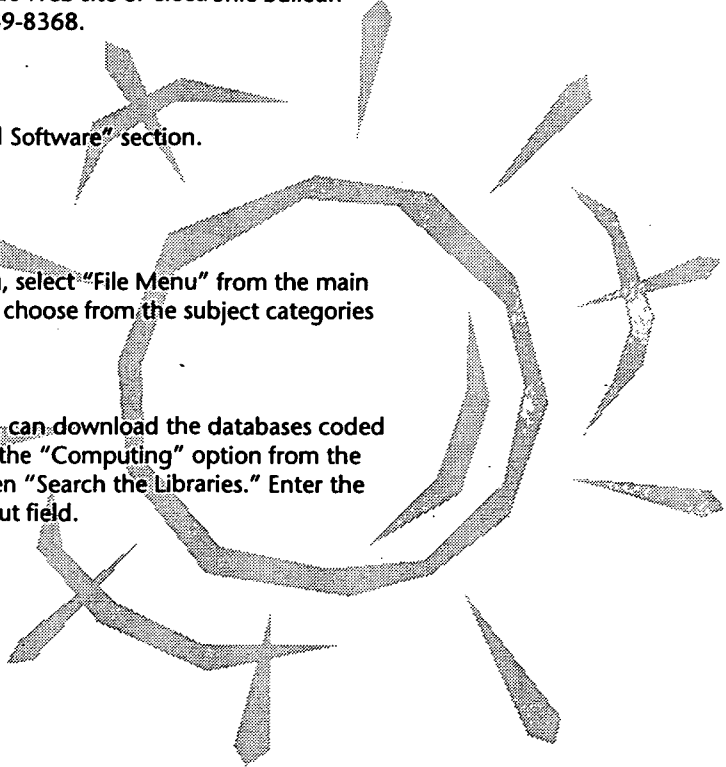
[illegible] Web site or electronic bulletin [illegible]9-8368.

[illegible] Software" section.

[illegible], select "File Menu" from the main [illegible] choose from the subject categories

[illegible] can download the databases coded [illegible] the "Computing" option from the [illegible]en "Search the Libraries." Enter the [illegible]ut field.